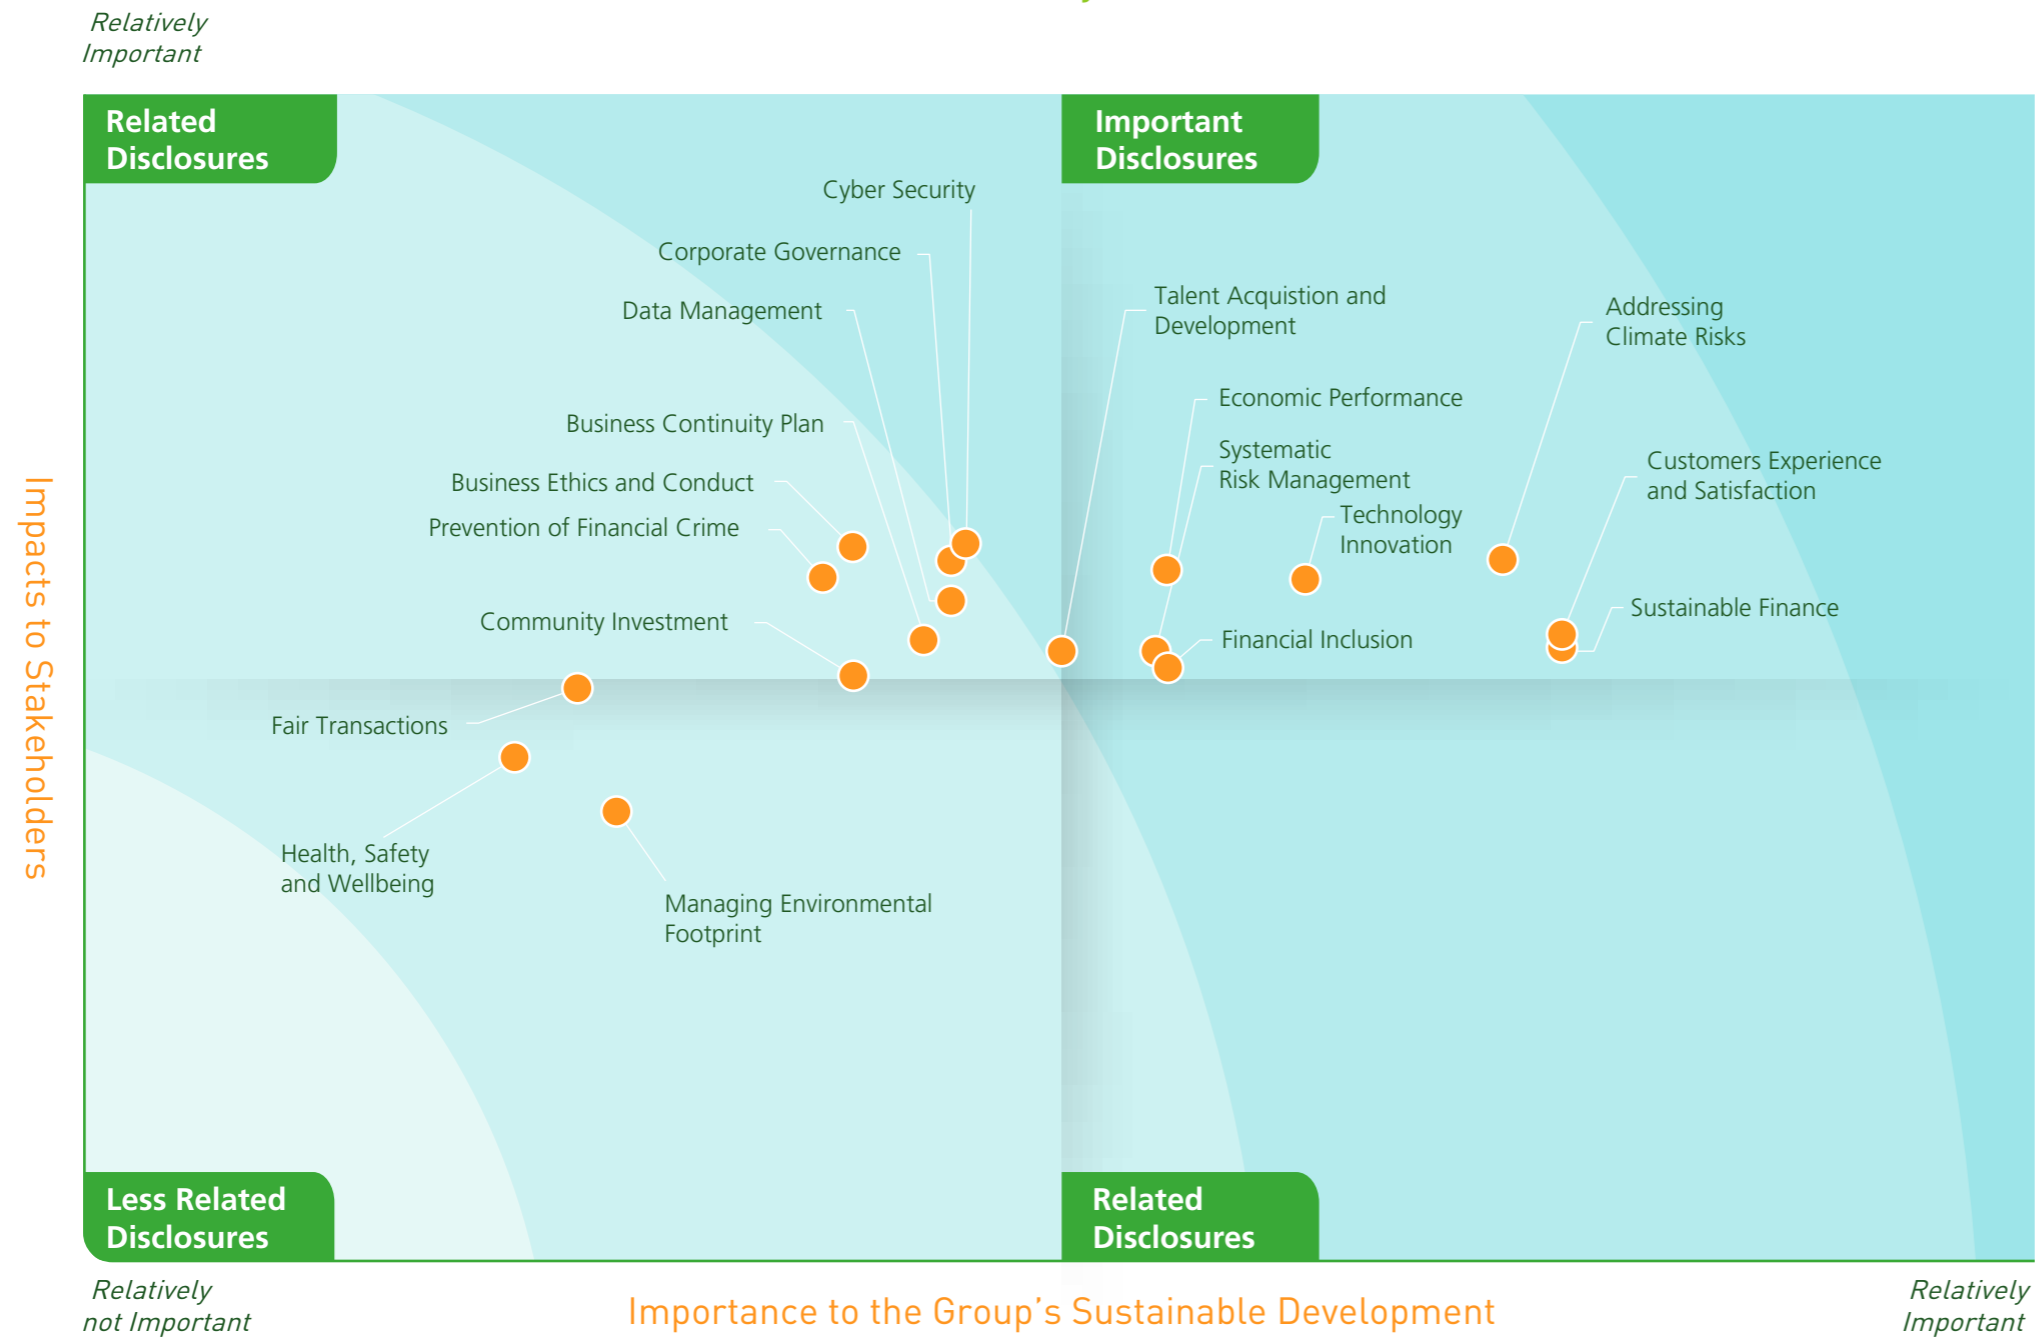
Relatively Important

Impacts to Stakeholders

Related Disclosures

Important Disclosures

Cyber Security

Corporate Governance

Data Management

Business Continuity Plan

Business Ethics and Conduct

Prevention of Financial Crime

Community Investment

Fair Transactions

Health, Safety and Wellbeing

Managing Environmental Footprint

Talent Acquistion and Development

Economic Performance

Systematic Risk Management

Technology Innovation

Financial Inclusion

Addressing Climate Risks

Customers Experience and Satisfaction

Sustainable Finance

Less Related Disclosures

Related Disclosures

Relatively not Important

Importance to the Group's Sustainable Development

Relatively Important